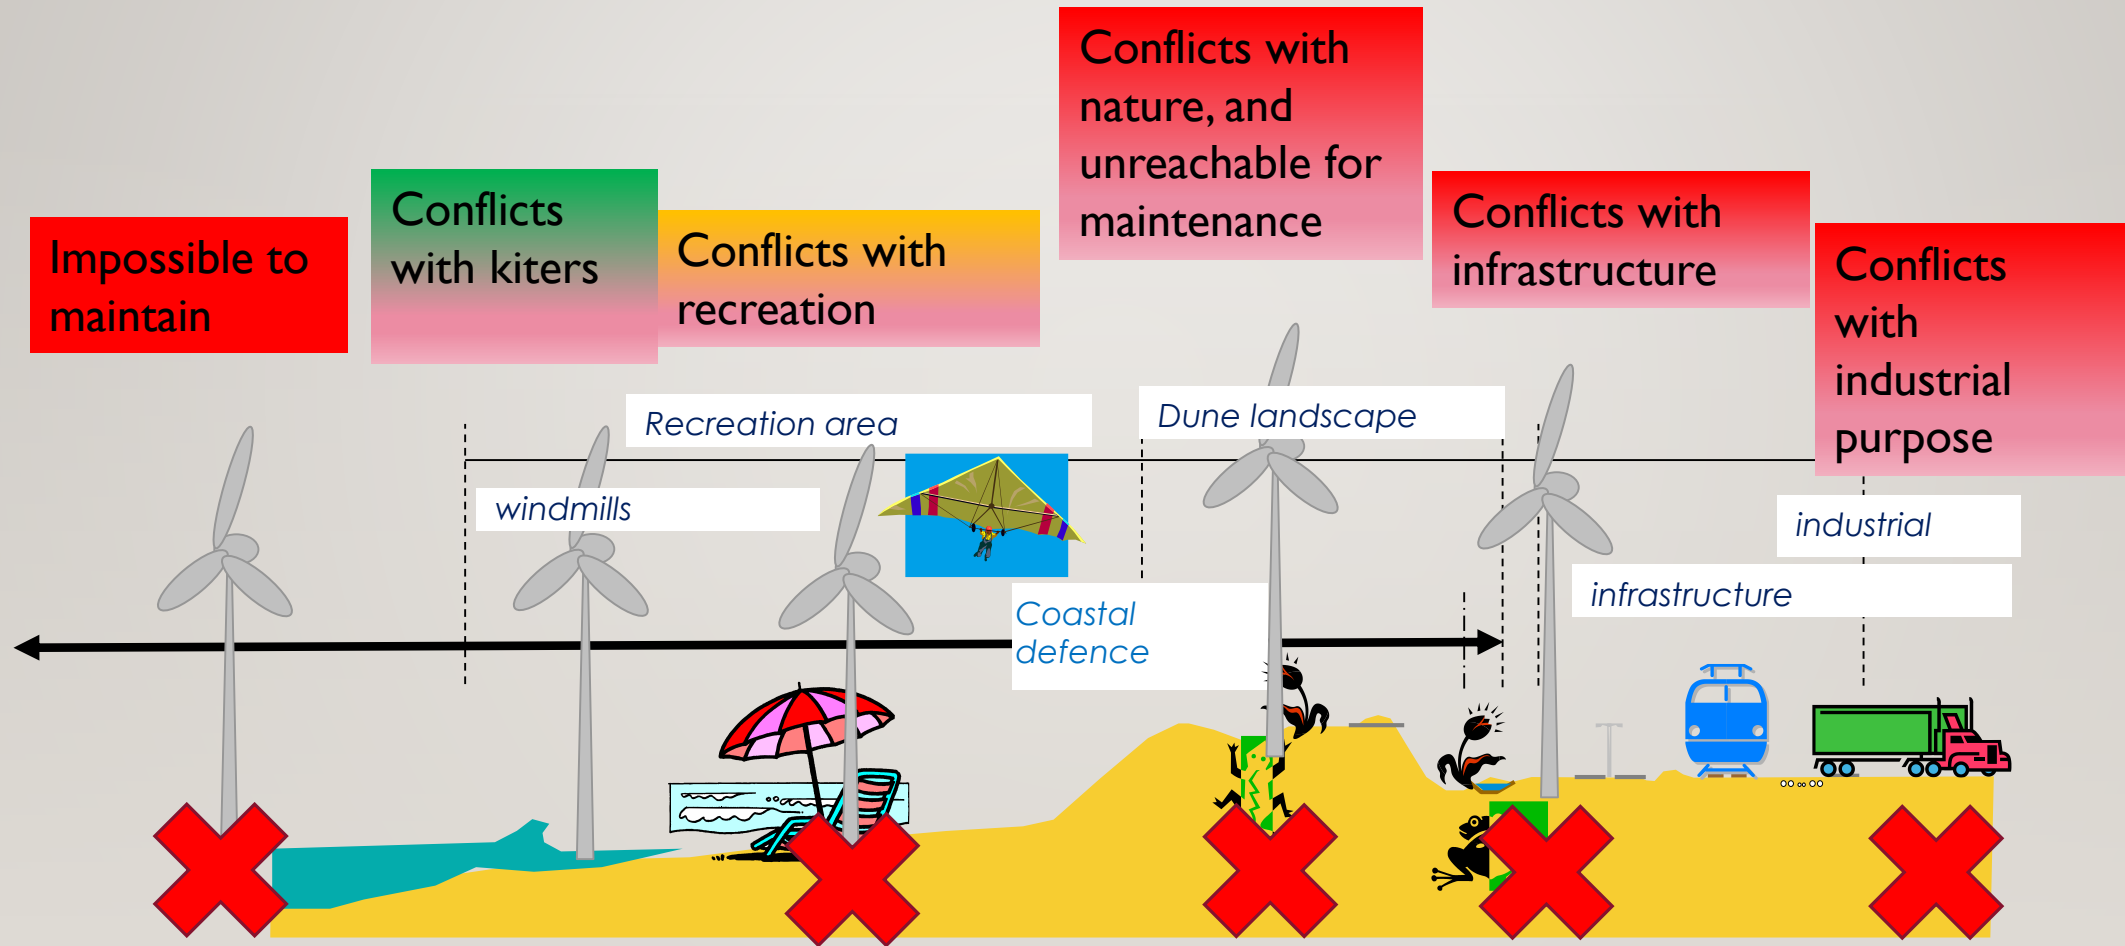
Impossible to maintain

Conflicts with kiters

Conflicts with recreation

Conflicts with nature, and unreachable for maintenance

Conflicts with infrastructure

Conflicts with industrial purpose

Recreation area

Dune landscape

windmills

industrial

infrastructure

Coastal defence